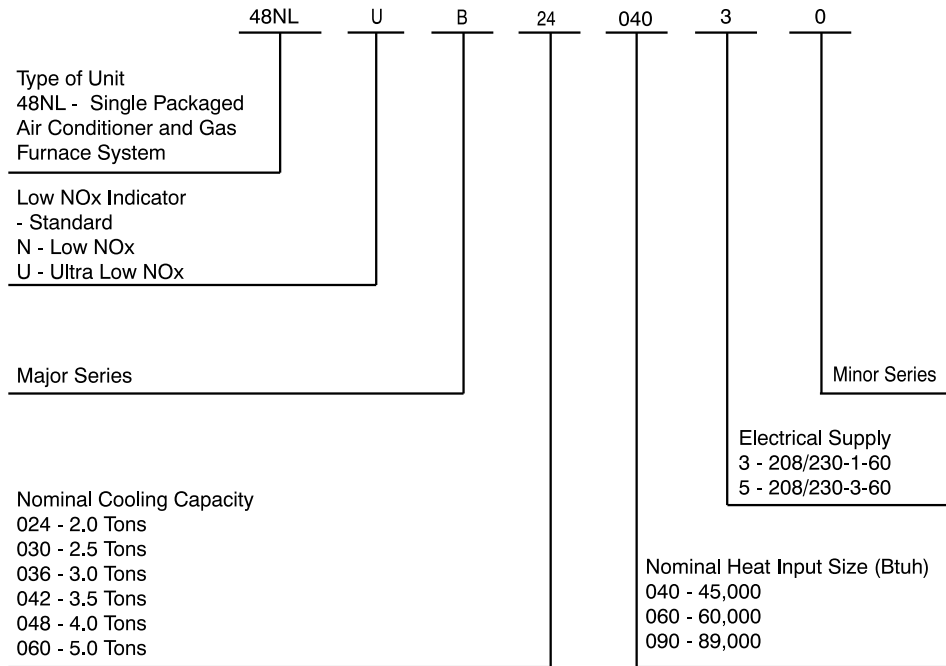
48NL U B 24 040 3 0

Type of Unit
48NL - Single Packaged Air Conditioner and Gas Furnace System

Low NOx Indicator
- Standard
N - Low NOx
U - Ultra Low NOx

Major Series

Minor Series

Electrical Supply
3 - 208/230-1-60
5 - 208/230-3-60

Nominal Cooling Capacity
024 - 2.0 Tons
030 - 2.5 Tons
036 - 3.0 Tons
042 - 3.5 Tons
048 - 4.0 Tons
060 - 5.0 Tons

Nominal Heat Input Size (Btuh)
040 - 45,000
060 - 60,000
090 - 89,000